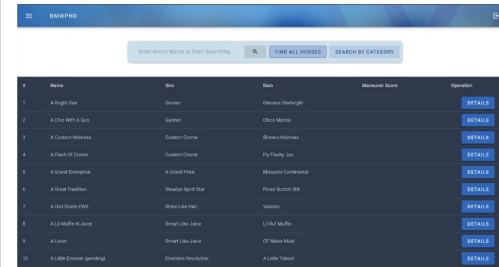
≡ BNWPHD

Enter Horse Name to Start Searching
FIND ALL HORSES
SEARCH BY CATEGORY

| # | Name | Sire | Dam | Maneuver Score | Operation |
|---|---|---|---|---|---|
| 1 | A Bright Gun | Gunner | Genuine Starbright | | DETAILS |
| 2 | A Chic With A Gun | Gunner | Chics Monroe | | DETAILS |
| 3 | A Custom Mistress | Custom Crome | Shiners Mistress | | DETAILS |
| 4 | A Flash Of Crome | Custom Crome | Fly Flashy Jac | | DETAILS |
| 5 | A Grand Enterprise | A Grand Prize | Missyniu Continental | | DETAILS |
| 6 | A Great Tradition | Steadys Spirit Star | Pines Scotch Silk | | DETAILS |
| 7 | A Hot Shots EWA | Shine Like Hat | Valedia | | DETAILS |
| 8 | A Lil Muffin N Juice | Smart Like Juice | Lil Ruf Muffin | | DETAILS |
| 9 | A Lizzie | Smart Like Juice | CF Maker Maid | | DETAILS |
| 10 | A Little Einstein (pending) | Einsteins Revolution | A Little Taboot | | DETAILS |